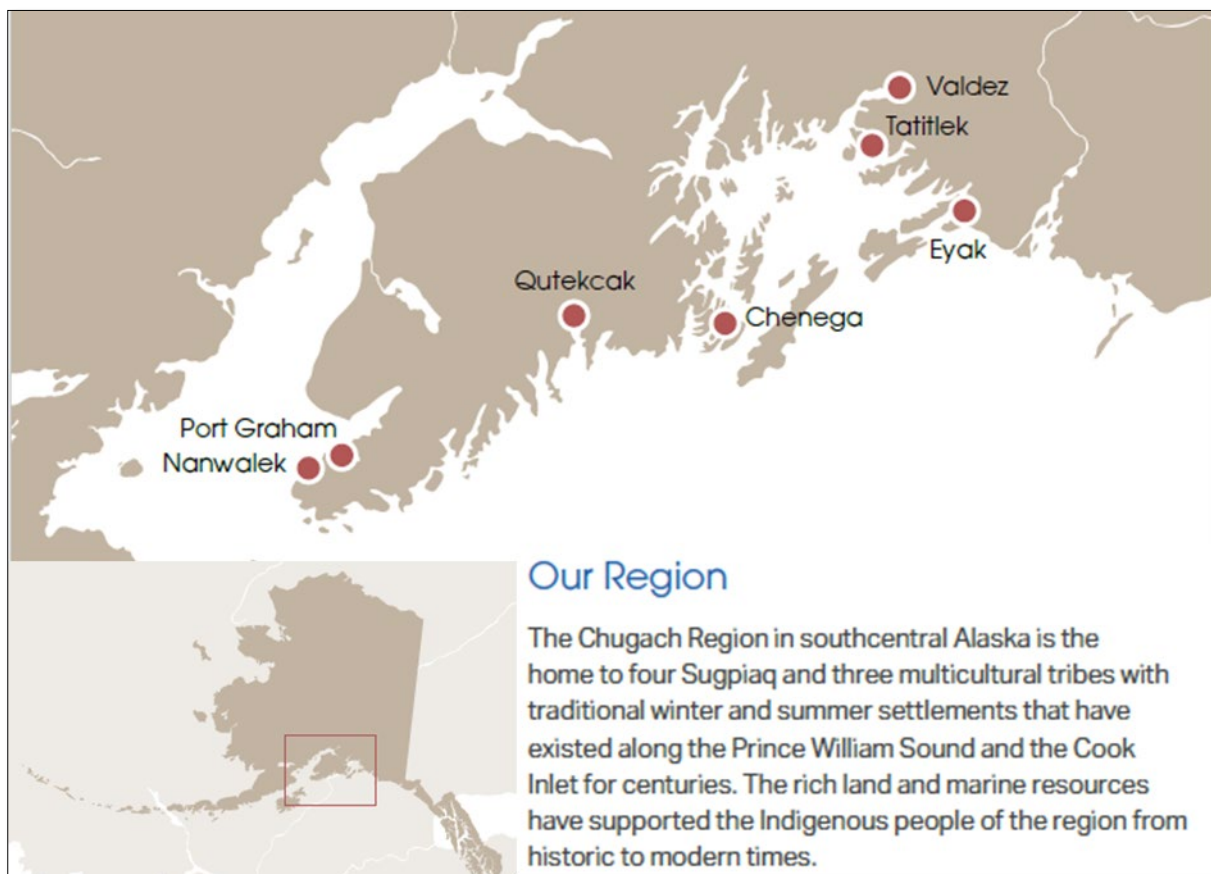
Valdez
Tatitlek
Eyak
Qutekcak
Chenega
Port Graham
Nanwalek

Our Region

The Chugach Region in southcentral Alaska is the home to four Sugpiaq and three multicultural tribes with traditional winter and summer settlements that have existed along the Prince William Sound and the Cook Inlet for centuries. The rich land and marine resources have supported the Indigenous people of the region from historic to modern times.